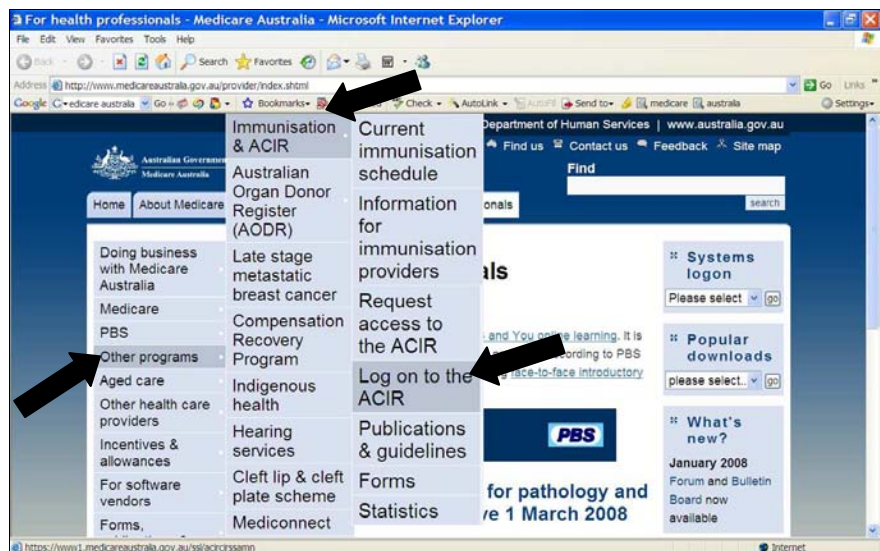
For health professionals - Medicare Australia - Microsoft Internet Explorer
File Edit View Favorites Tools Help
Back Search Favorites
Address http://www.medicareaustralia.gov.au/provider/index.shtml Go Links
Google edicare australia Go Bookmarks Check AutoLink AutoFill Send to medicare australia Settings

Department of Human Services | www.australia.gov.au
Australian Government Medicare Australia
Find us Contact us Feedback Site map
Find
search
Home About Medicare onals

Doing business with Medicare Australia
Medicare
PBS
Other programs
Aged care
Other health care providers
Incentives & allowances
For software vendors
Forms,

Immunisation & ACIR
Australian Organ Donor Register (AODR)
Late stage metastatic breast cancer
Compensation Recovery Program
Indigenous health
Hearing services
Cleft lip & cleft plate scheme
Mediconnect

Current immunisation schedule
Information for immunisation providers
Request access to the ACIR
Log on to the ACIR
Publications & guidelines
Forms
Statistics

als
s and You online learning. It is rding to PBS face-to-face introductory
PBS
for pathology and ve 1 March 2008

Systems logon
Please select go
Popular downloads
please select.. go
What's new?
January 2008
Forum and Bulletin Board now available

https://www1.medicareaustralia.gov.au/ssl/acircirssamn
Internet